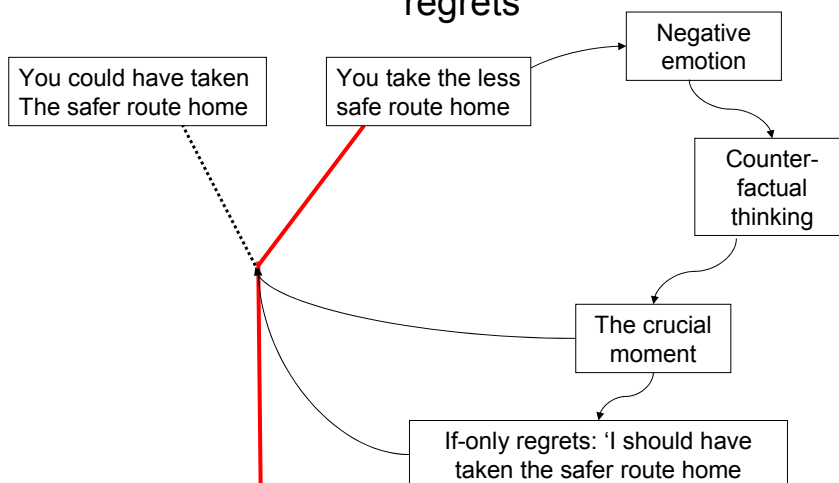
regrets

You could have taken The safer route home

You take the less safe route home

Negative emotion

Counter-factual thinking

The crucial moment

If-only regrets: ‘I should have taken the safer route home